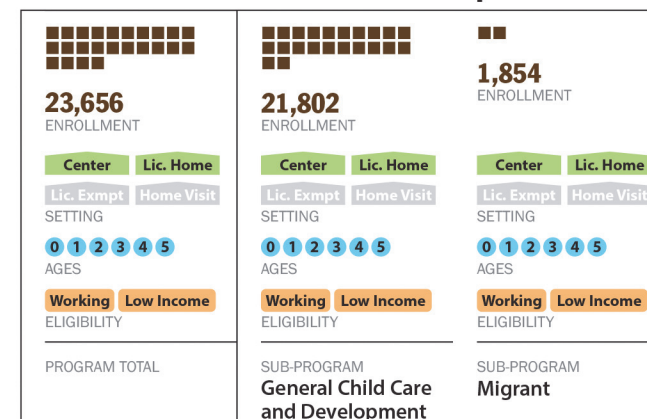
23,656
ENROLLMENT

Center Lic. Home
Lic. Exmpt Home Visit
SETTING

0 1 2 3 4 5
AGES

Working Low Income
ELIGIBILITY

PROGRAM TOTAL

21,802
ENROLLMENT

Center Lic. Home
Lic. Exmpt Home Visit
SETTING

0 1 2 3 4 5
AGES

Working Low Income
ELIGIBILITY

SUB-PROGRAM
General Child Care and Development

1,854
ENROLLMENT

Center Lic. Home
Lic. Exmpt Home Visit
SETTING

0 1 2 3 4 5
AGES

Working Low Income
ELIGIBILITY

SUB-PROGRAM
Migrant